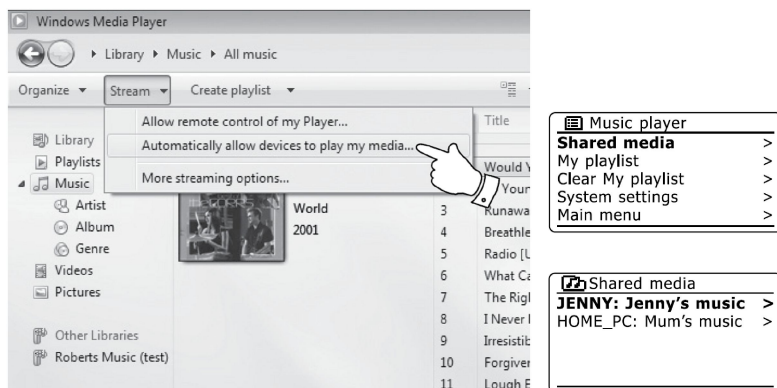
Windows Media Player

▸ Library ▸ Music ▸ All music

Organize ▾ Stream ▾ Create playlist ▾

Allow remote control of my Player...
Automatically allow devices to play my media...
More streaming options...

Library
Playlists
Music
Artist
Album
Genre
Videos
Pictures

Other Libraries
Roberts Music (test)

World
2001

Title
Would Y
Your
3 Runawa
4 Breathle
5 Radio [L
6 What Ca
7 The Rigl
8 I Never I
9 Irresistib
10 Forgiver
11 Lough E

Music player
Shared media >
My playlist >
Clear My playlist >
System settings >
Main menu >

Shared media
JENNY: Jenny's music >
HOME_PC: Mum's music >